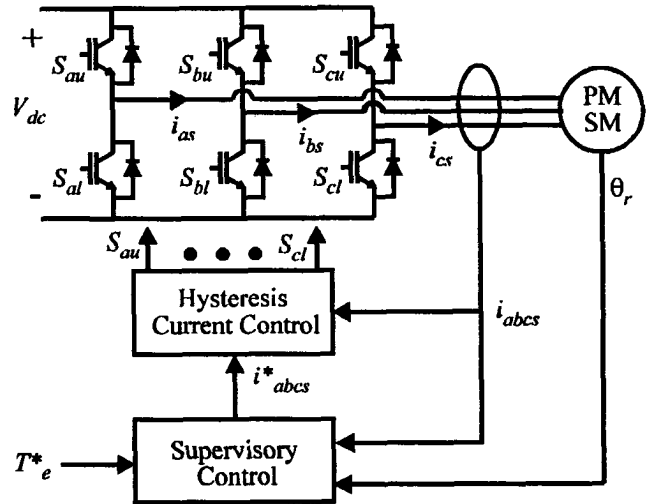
+

$V_{dc}$

-

$S_{au}$

$S_{bu}$

$S_{cu}$

$i_{as}$

$i_{bs}$

$i_{cs}$

$S_{al}$

$S_{bl}$

$S_{cl}$

PM SM

$\theta_r$

$S_{au}$

$S_{cl}$

Hysteresis Current Control

$i_{abcs}$

$i^*_{abcs}$

$T^*_e$

Supervisory Control